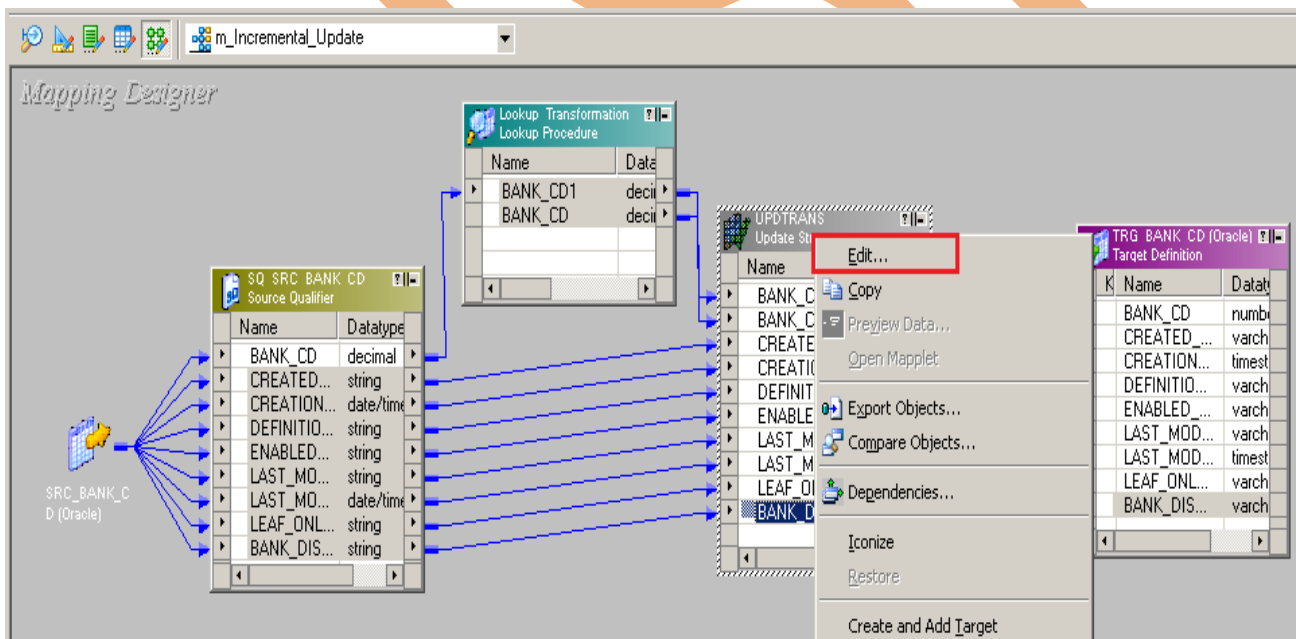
m_Incremental_Update

Mapping Designer

Lookup Transformation
Lookup Procedure

| Name | Data |
|---|---|
| BANK_CD1 | deci |
| BANK_CD | deci |

SQ SRC BANK CD
Source Qualifier

| Name | Datatype |
|---|---|
| BANK_CD | decimal |
| CREATED... | string |
| CREATION... | date/time |
| DEFINITIO... | string |
| ENABLED... | string |
| LAST_MO... | string |
| LAST_MO... | date/time |
| LEAF_ONL... | string |
| BANK_DIS... | string |

SRC_BANK_CD (Oracle)

UPDTRANS
Update Str

Name
BANK_C
BANK_C
CREATE
CREATIC
DEFINIT
ENABLE
LAST_M
LAST_M
LEAF_OI
BANK_D

Edit...
Copy
Preview Data...
Open Mapplet
Export Objects...
Compare Objects...
Dependencies...
Iconize
Restore
Create and Add Target

TRG BANK CD (Oracle)
Target Definition

| K | Name | Dataty |
|---|---|---|
| | BANK_CD | numb |
| | CREATED_... | varch |
| | CREATION... | timest |
| | DEFINITIO... | varch |
| | ENABLED_... | varch |
| | LAST_MOD... | varch |
| | LAST_MOD... | timest |
| | LEAF_ONL... | varch |
| | BANK_DIS... | varch |